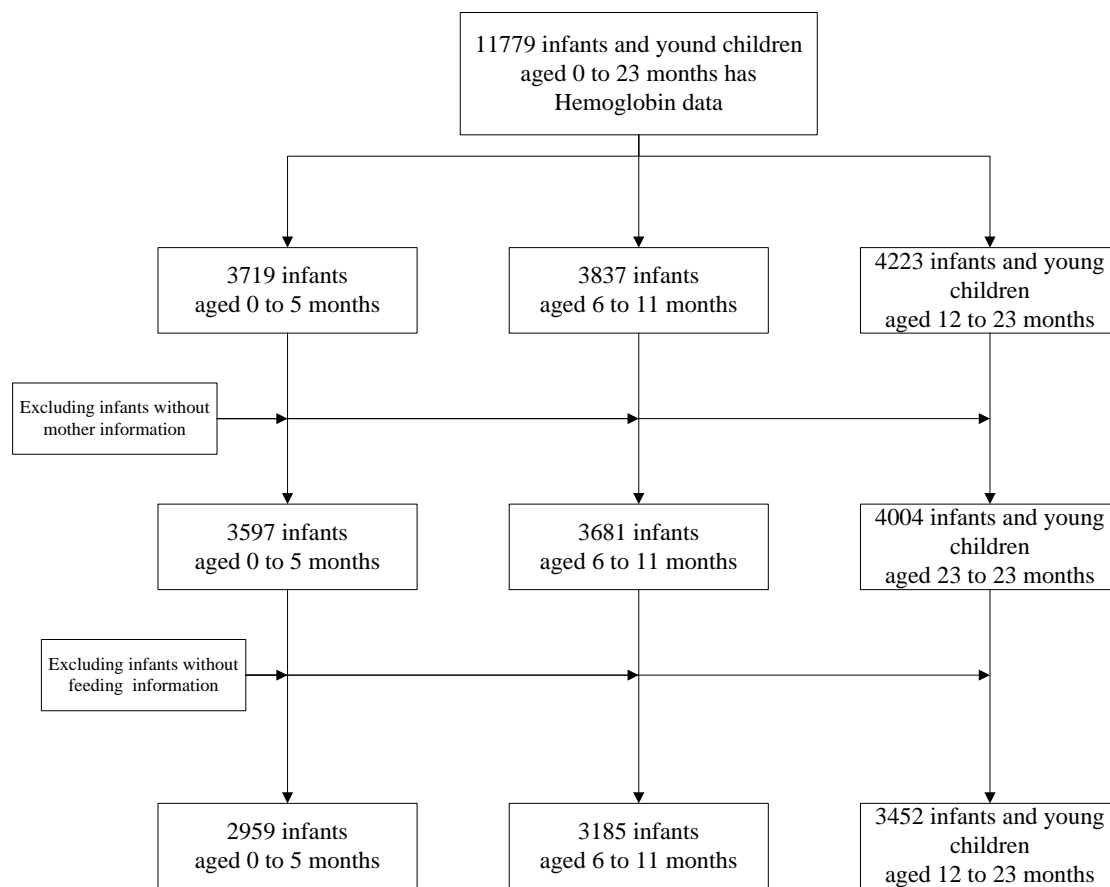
11779 infants and yound children aged 0 to 23 months has Hemoglobin data

3719 infants aged 0 to 5 months

3837 infants aged 6 to 11 months

4223 infants and young children aged 12 to 23 months

Excluding infants without mother information

3597 infants aged 0 to 5 months

3681 infants aged 6 to 11 months

4004 infants and young children aged 23 to 23 months

Excluding infants without feeding information

2959 infants aged 0 to 5 months

3185 infants aged 6 to 11 months

3452 infants and young children aged 12 to 23 months